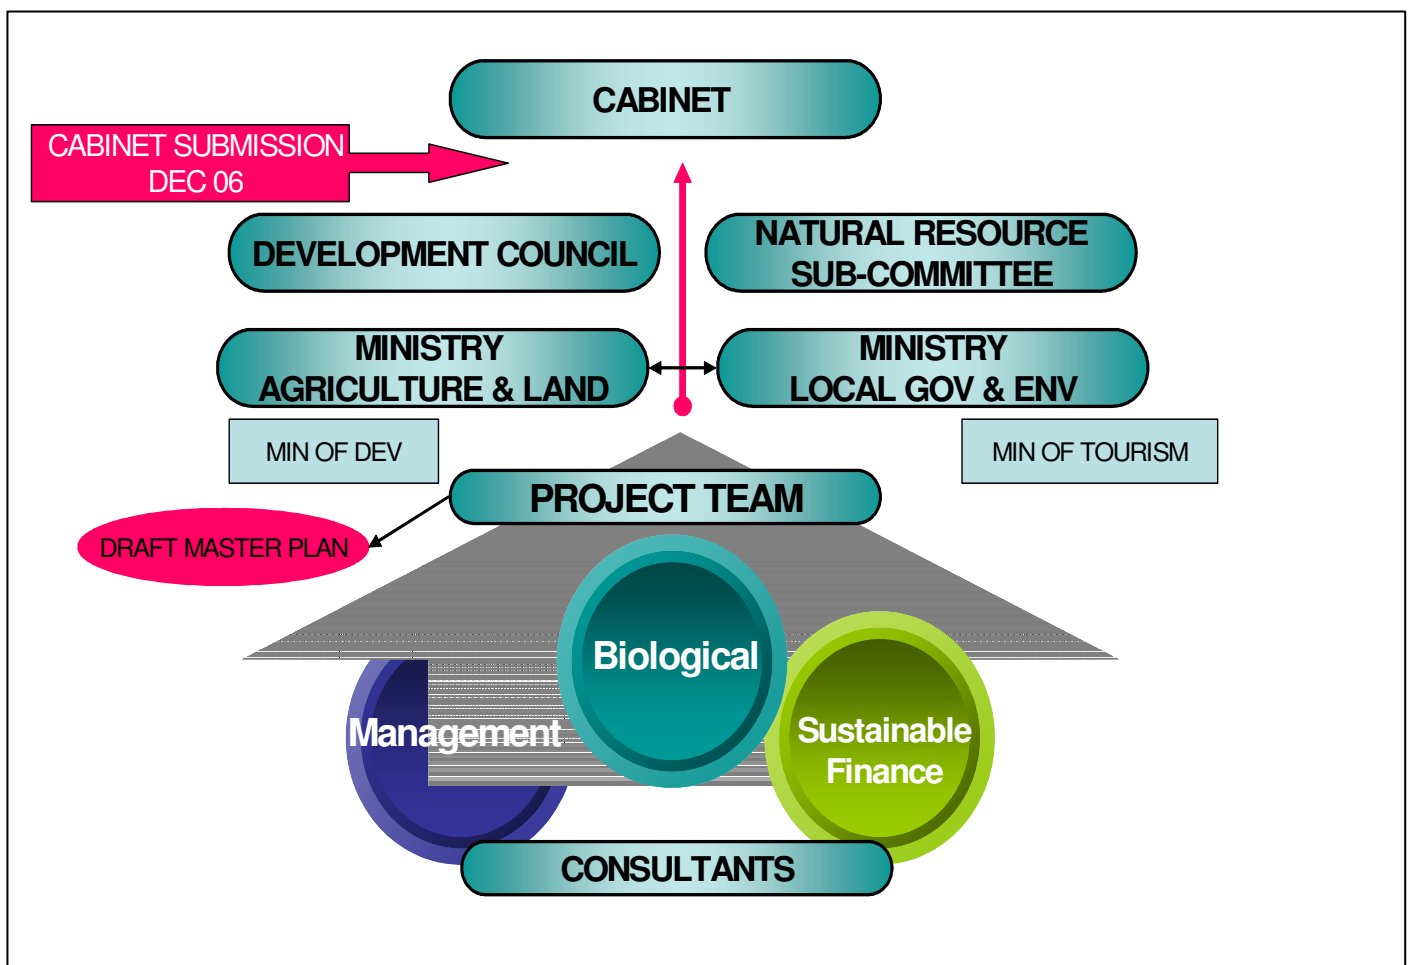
CABINET

CABINET SUBMISSION
DEC 06

DEVELOPMENT COUNCIL

NATURAL RESOURCE
SUB-COMMITTEE

MINISTRY
AGRICULTURE & LAND

MINISTRY
LOCAL GOV & ENV

MIN OF DEV

MIN OF TOURISM

PROJECT TEAM

DRAFT MASTER PLAN

Biological

Management

Sustainable
Finance

CONSULTANTS